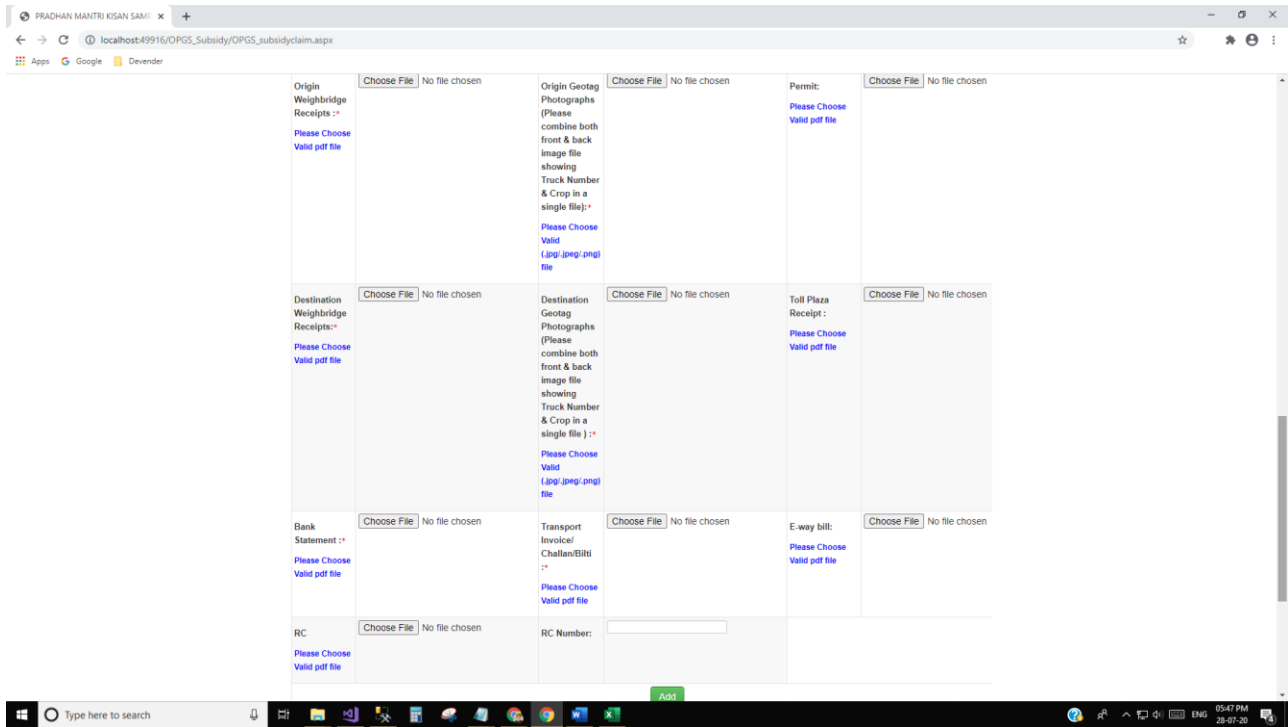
PRADHAN MANTRI KISAN SAMP ×  +

localhost:49916/OPGS_Subsidy/OPGS_subsidyclaim.aspx

Apps  Google  Devender

| Origin Weighbridge Receipts :* Please Choose Valid pdf file | Choose File No file chosen | Origin Geotag Photographs (Please combine both front & back image file showing Truck Number & Crop in a single file):* Please Choose Valid (.jpg/.jpeg/.png) file | Choose File No file chosen | Permit: Please Choose Valid pdf file | Choose File No file chosen |
|---|---|---|---|---|---|
| Destination Weighbridge Receipts:* Please Choose Valid pdf file | Choose File No file chosen | Destination Geotag Photographs (Please combine both front & back image file showing Truck Number & Crop in a single file ) :* Please Choose Valid (.jpg/.jpeg/.png) file | Choose File No file chosen | Toll Plaza Receipt : Please Choose Valid pdf file | Choose File No file chosen |
| Bank Statement :* Please Choose Valid pdf file | Choose File No file chosen | Transport Invoice/ Challan/Bilti :* Please Choose Valid pdf file | Choose File No file chosen | E-way bill: Please Choose Valid pdf file | Choose File No file chosen |
| RC Please Choose Valid pdf file | Choose File No file chosen | RC Number: | | | |

Add

Type here to search

ENG 05:47 PM 28-07-20